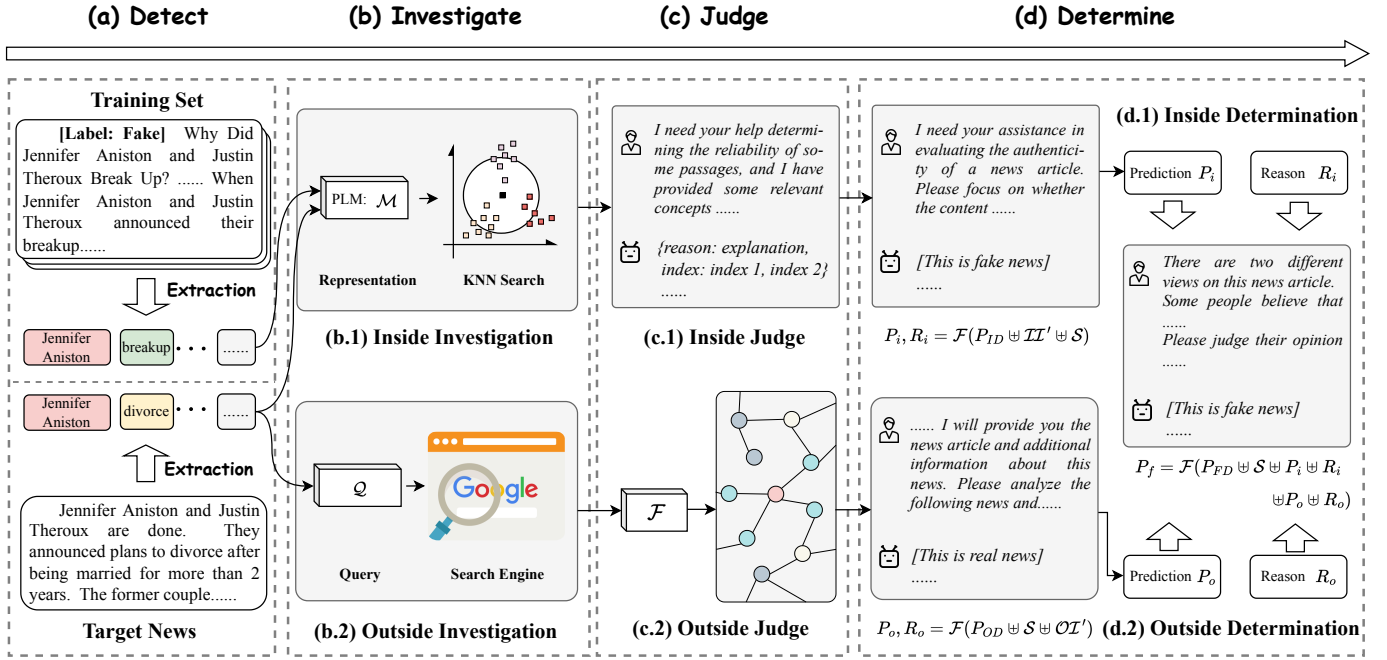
(a) Detect (b) Investigate (c) Judge (d) Determine

Training Set

[Label: Fake] Why Did Jennifer Aniston and Justin Theroux Break Up? ...... When Jennifer Aniston and Justin Theroux announced their breakup......

Extraction

Jennifer Aniston breakup ......

Jennifer Aniston divorce ......

Extraction

Jennifer Aniston and Justin Theroux are done. They announced plans to divorce after being married for more than 2 years. The former couple......

Target News

PLM: $\mathcal{M}$

Representation KNN Search

(b.1) Inside Investigation

$\mathcal{Q}$

Google

Query Search Engine

(b.2) Outside Investigation

I need your help determining the reliability of some passages, and I have provided some relevant concepts ......

{reason: explanation, index: index 1, index 2} ......

(c.1) Inside Judge

$\mathcal{F}$

(c.2) Outside Judge

I need your assistance in evaluating the authenticity of a news article. Please focus on whether the content ......

[This is fake news] ......

$P_i, R_i = \mathcal{F}(P_{ID} \uplus \mathcal{II}' \uplus \mathcal{S})$

...... I will provide you the news article and additional information about this news. Please analyze the following news and......

[This is real news] ......

$P_o, R_o = \mathcal{F}(P_{OD} \uplus \mathcal{S} \uplus \mathcal{OI}')$

(d.1) Inside Determination

Prediction $P_i$ Reason $R_i$

There are two different views on this news article. Some people believe that ...... Please judge their opinion ......

[This is fake news] ......

$P_f = \mathcal{F}(P_{FD} \uplus \mathcal{S} \uplus P_i \uplus R_i \uplus P_o \uplus R_o)$

Prediction $P_o$ Reason $R_o$

(d.2) Outside Determination